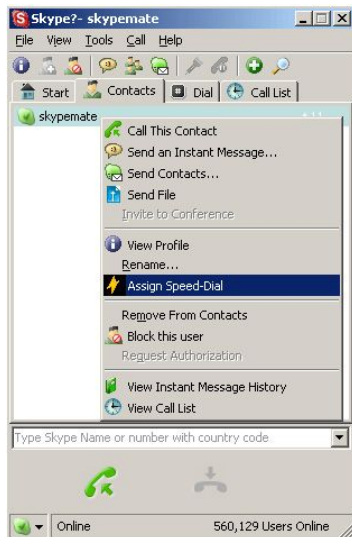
Skype?- skypemate

File View Tools Call Help

Start Contacts Dial Call List

skypemate

Call This Contact
Send an Instant Message...
Send Contacts...
Send File
Invite to Conference

View Profile
Rename...
Assign Speed-Dial

Remove From Contacts
Block this user
Request Authorization

View Instant Message History
View Call List

Type Skype Name or number with country code

Online 560,129 Users Online